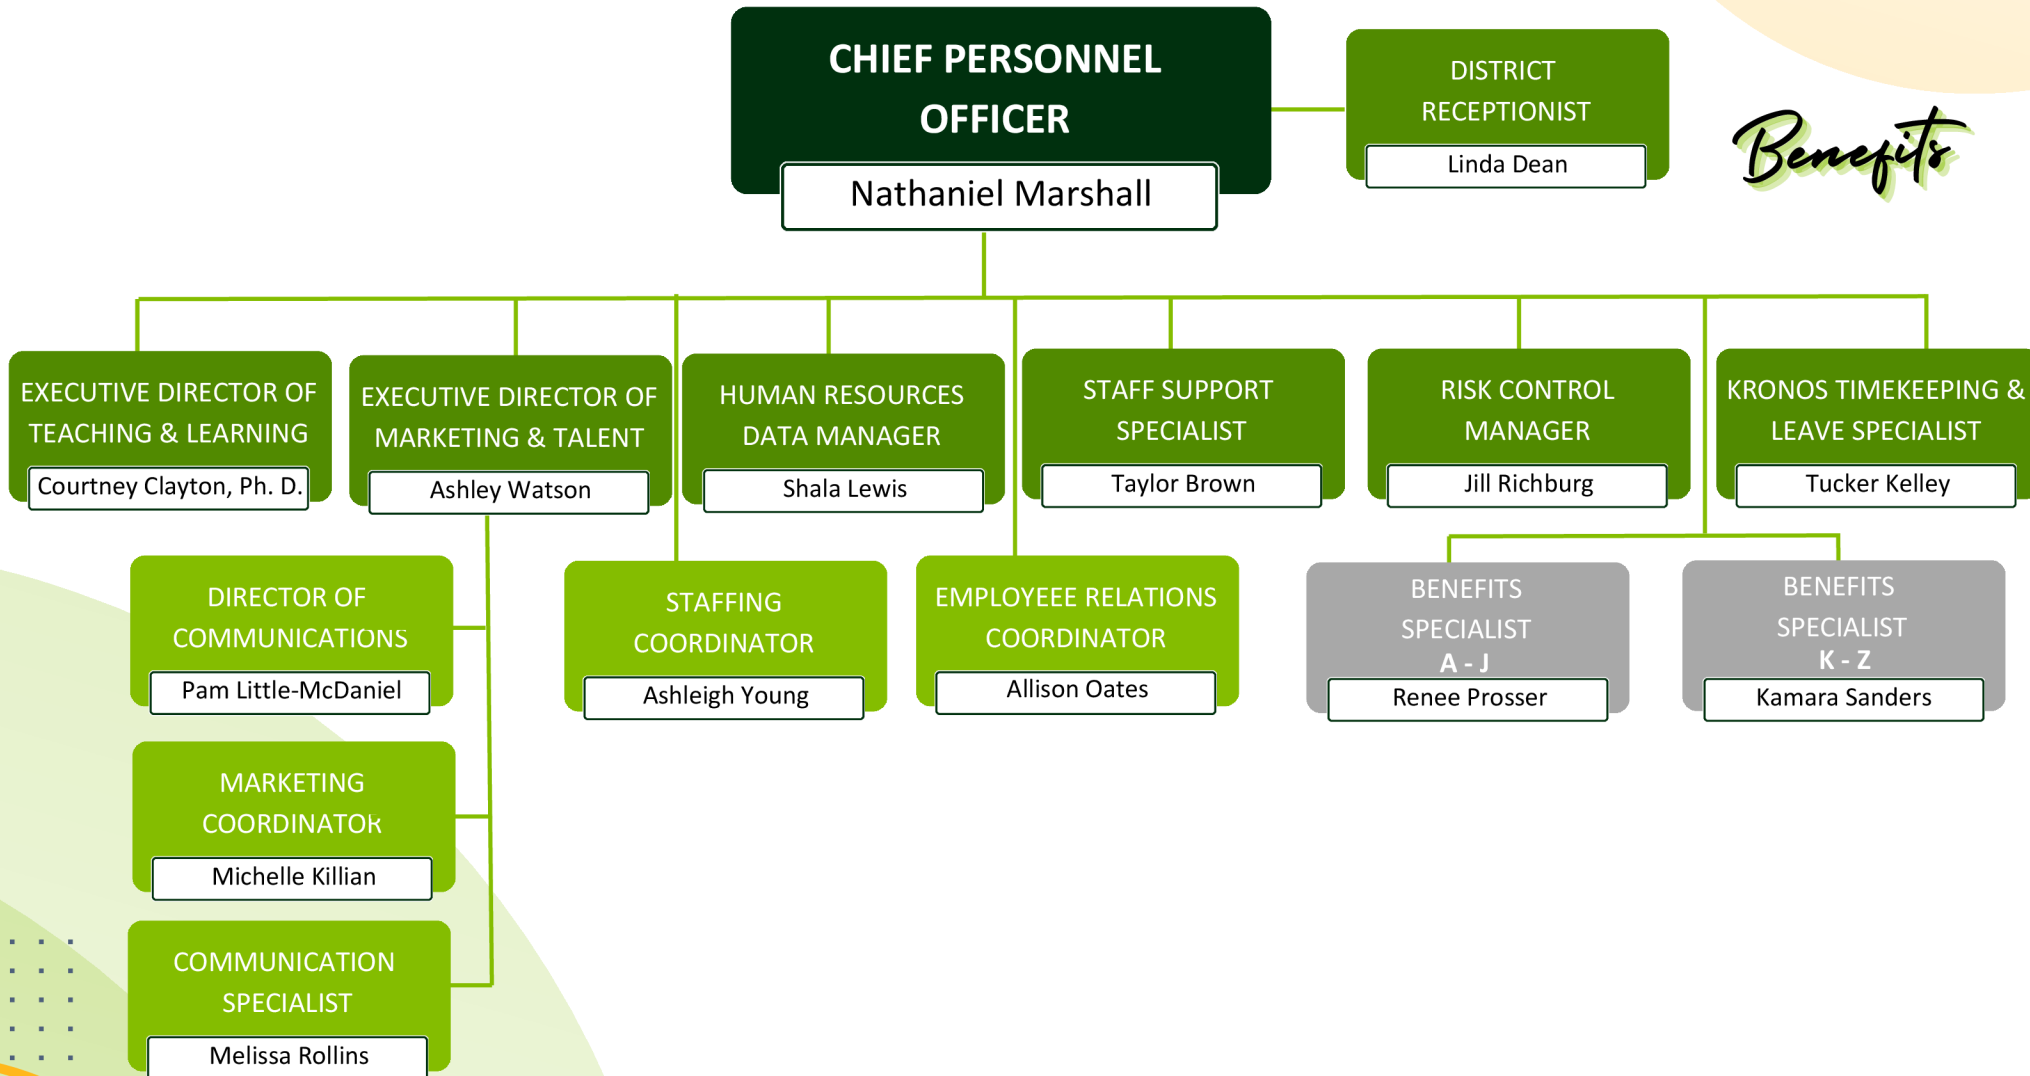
CHIEF PERSONNEL OFFICER
Nathaniel Marshall

DISTRICT RECEPTIONIST
Linda Dean

Benefits

EXECUTIVE DIRECTOR OF TEACHING & LEARNING
Courtney Clayton, Ph. D.

EXECUTIVE DIRECTOR OF MARKETING & TALENT
Ashley Watson

HUMAN RESOURCES DATA MANAGER
Shala Lewis

STAFF SUPPORT SPECIALIST
Taylor Brown

RISK CONTROL MANAGER
Jill Richburg

KRONOS TIMEKEEPING & LEAVE SPECIALIST
Tucker Kelley

DIRECTOR OF COMMUNICATIONS
Pam Little-McDaniel

STAFFING COORDINATOR
Ashleigh Young

EMPLOYEEE RELATIONS COORDINATOR
Allison Oates

BENEFITS SPECIALIST
A - J
Renee Prosser

BENEFITS SPECIALIST
K - Z
Kamara Sanders

MARKETING COORDINATOR
Michelle Killian

COMMUNICATION SPECIALIST
Melissa Rollins